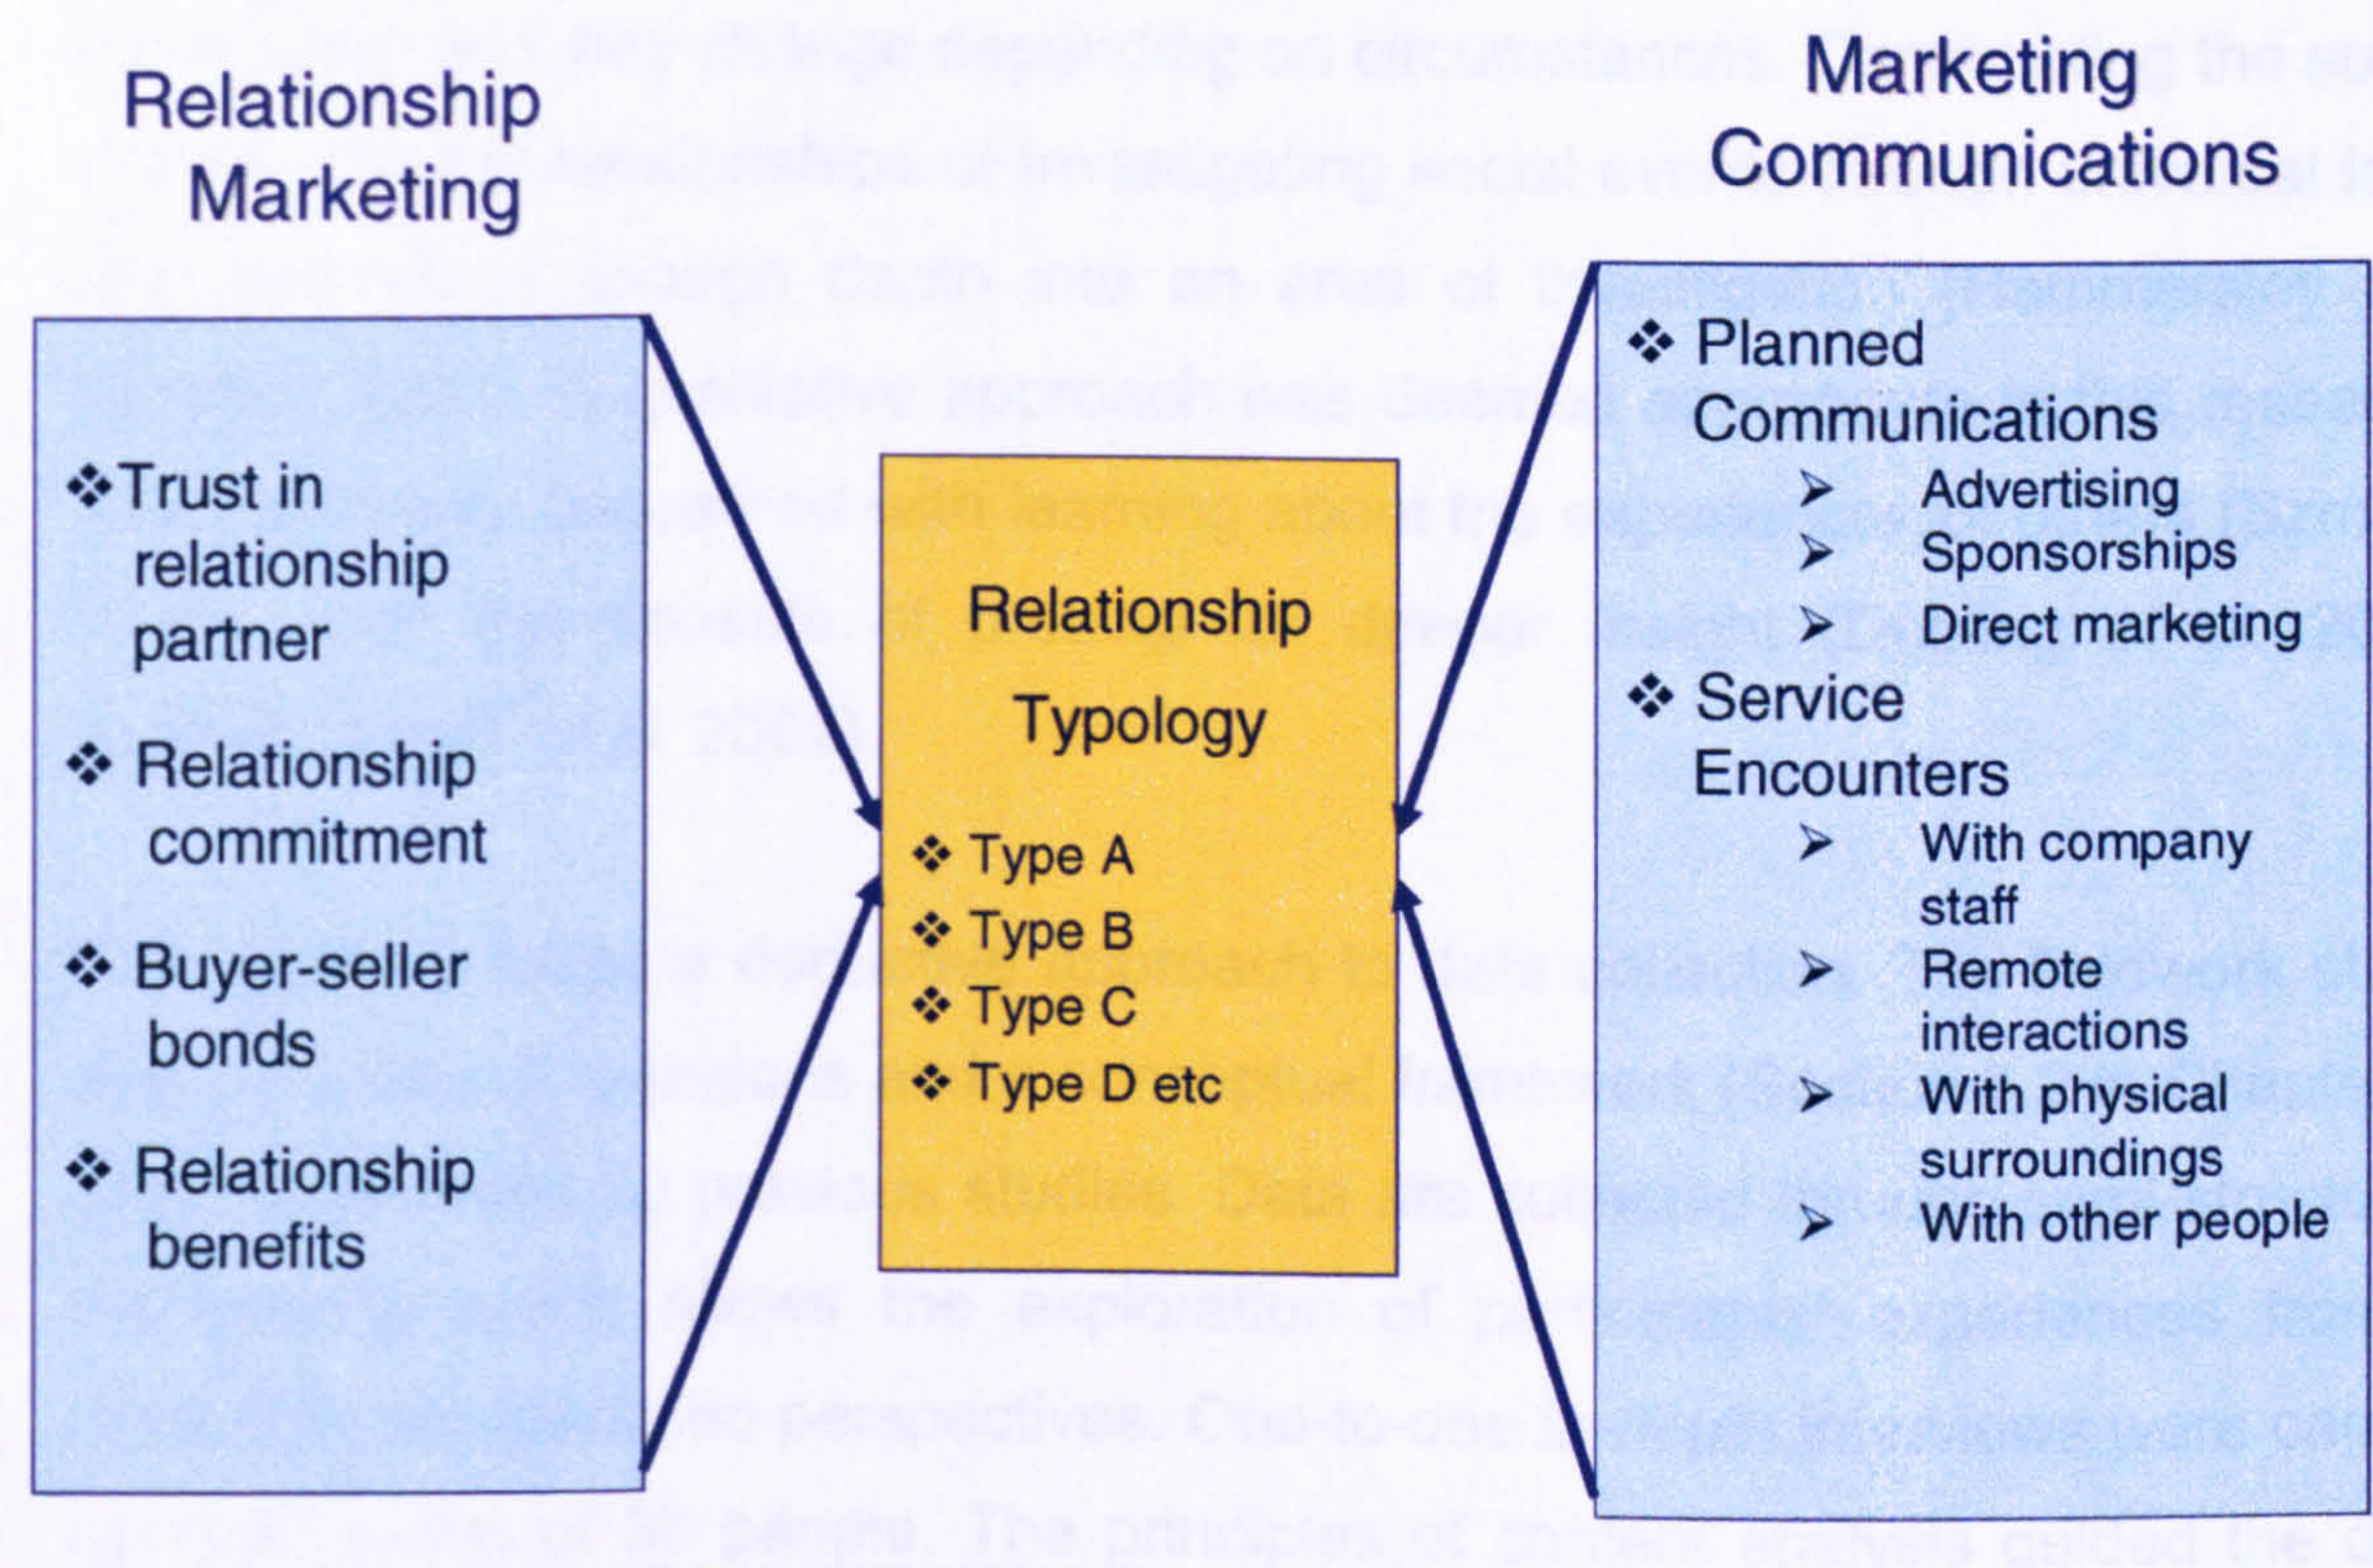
Relationship Marketing

❖ Trust in relationship partner

❖ Relationship commitment

❖ Buyer-seller bonds

❖ Relationship benefits

Relationship Typology

❖ Type A
❖ Type B
❖ Type C
❖ Type D etc

Marketing Communications

❖ Planned Communications
➢ Advertising
➢ Sponsorships
➢ Direct marketing

❖ Service Encounters
➢ With company staff
➢ Remote interactions
➢ With physical surroundings
➢ With other people